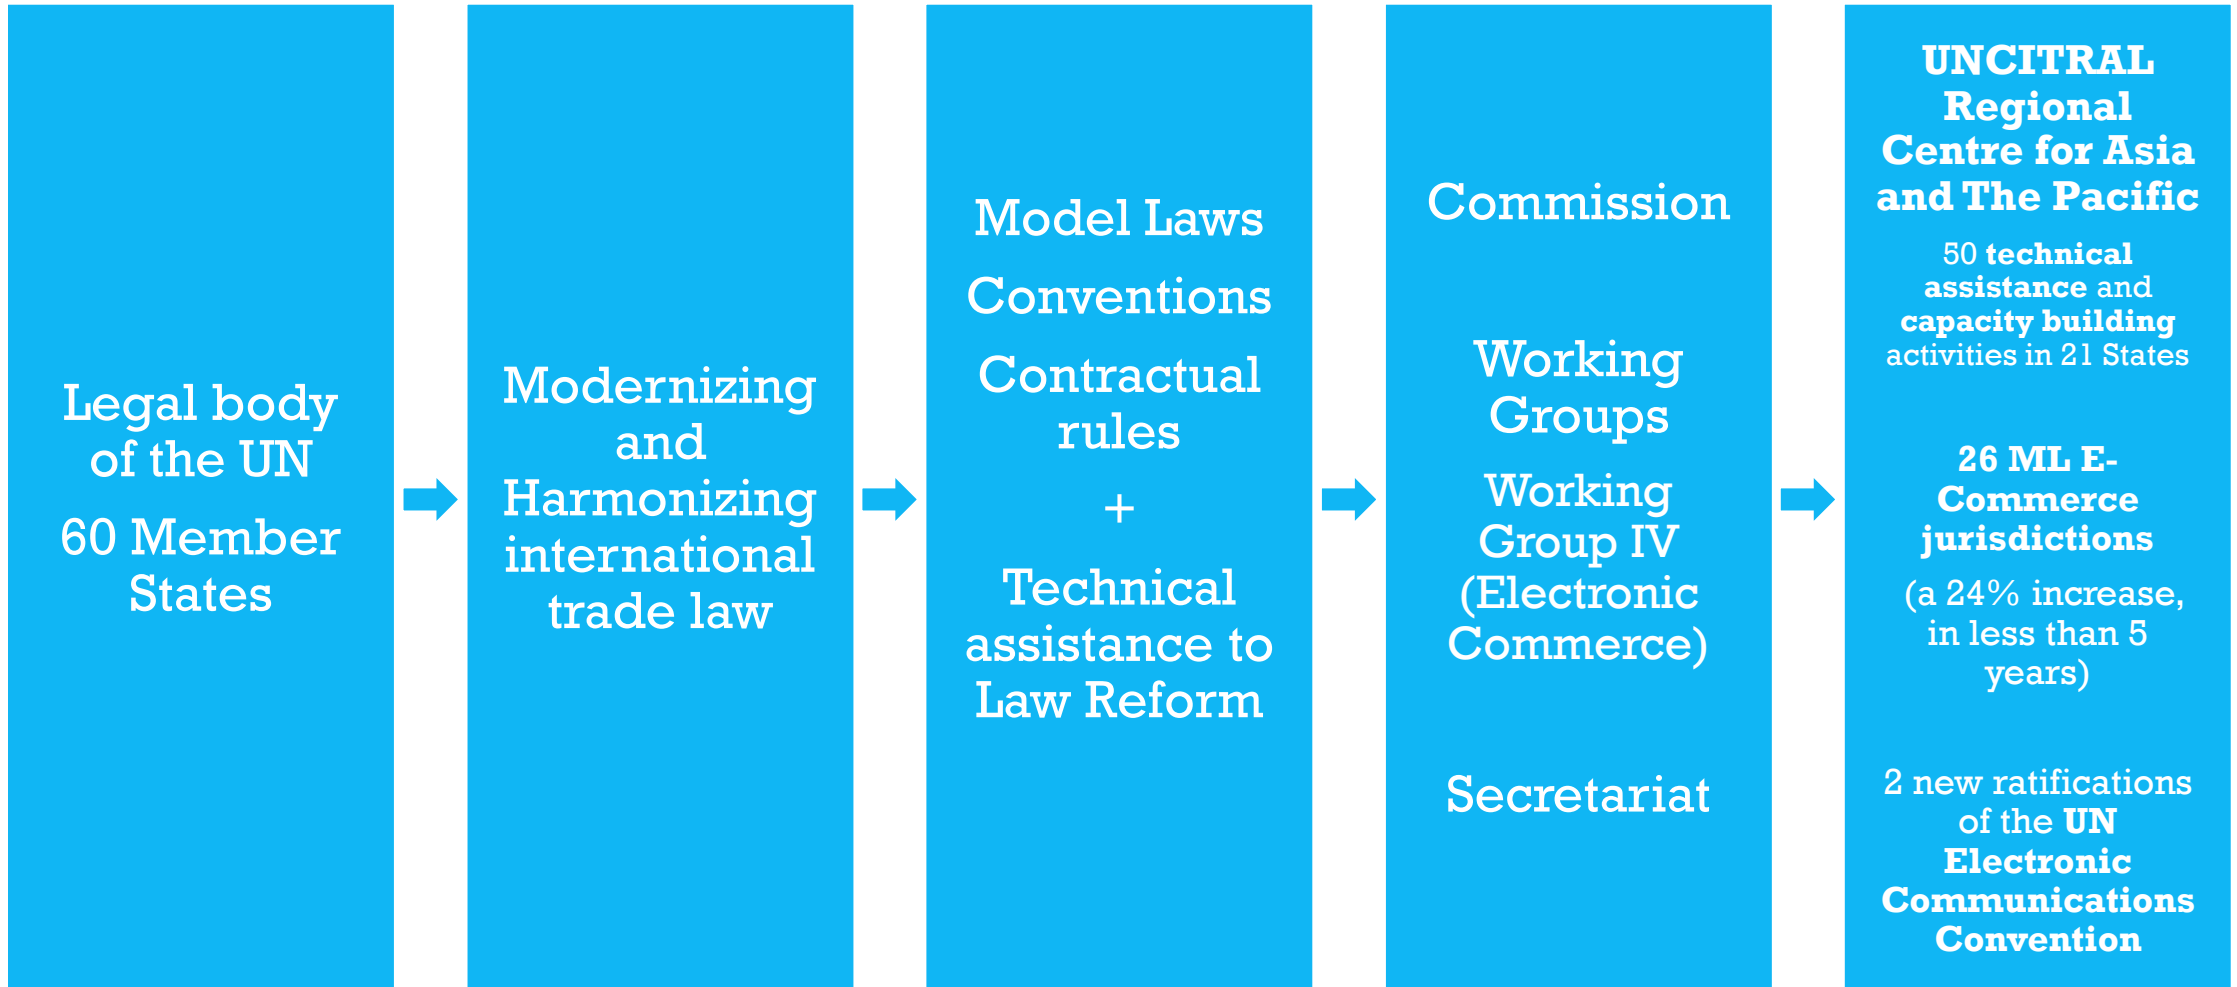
Legal body of the UN

60 Member States

Modernizing and Harmonizing international trade law

Model Laws

Conventions

Contractual rules

+

Technical assistance to Law Reform

Commission

Working Groups

Working Group IV (Electronic Commerce)

Secretariat

UNCITRAL Regional Centre for Asia and The Pacific

50 technical assistance and capacity building activities in 21 States

26 ML E-Commerce jurisdictions

(a 24% increase, in less than 5 years)

2 new ratifications of the UN Electronic Communications Convention